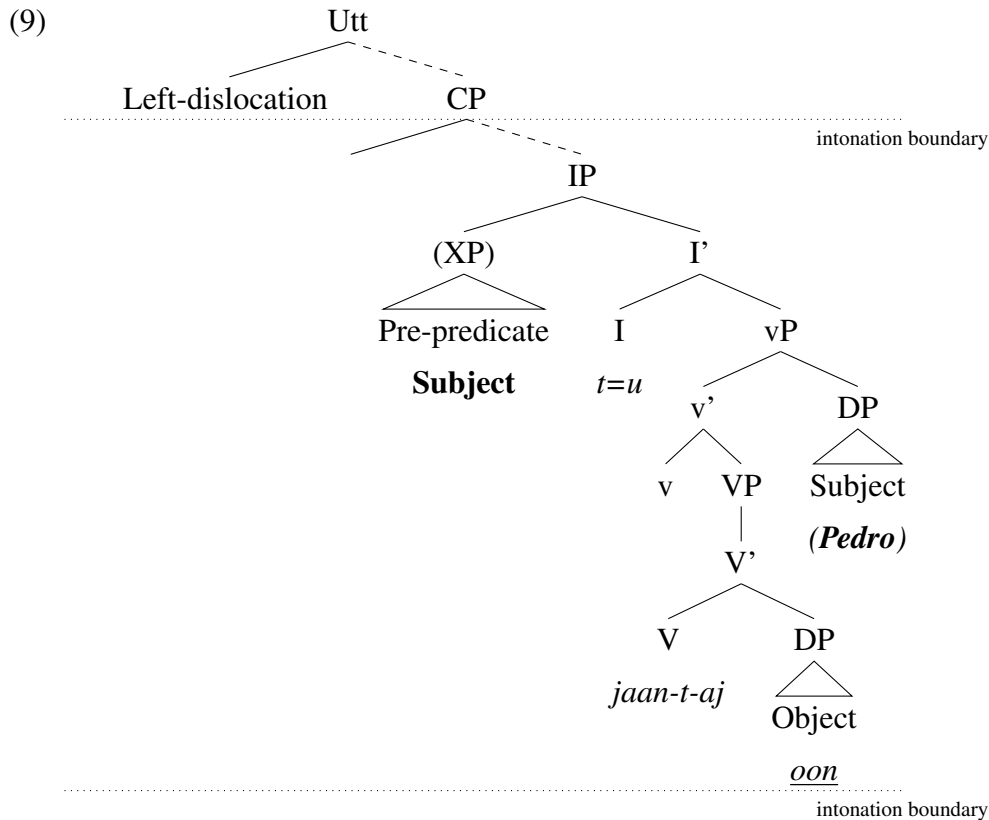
(9)

Utt

Left-dislocation

CP

intonation boundary

IP

(XP)

I’

Pre-predicate

I

vP

**Subject**

*t=u*

v’

DP

v

VP

Subject

***(Pedro)***

V’

V

DP

*jaan-t-aj*

Object

*oon*

intonation boundary